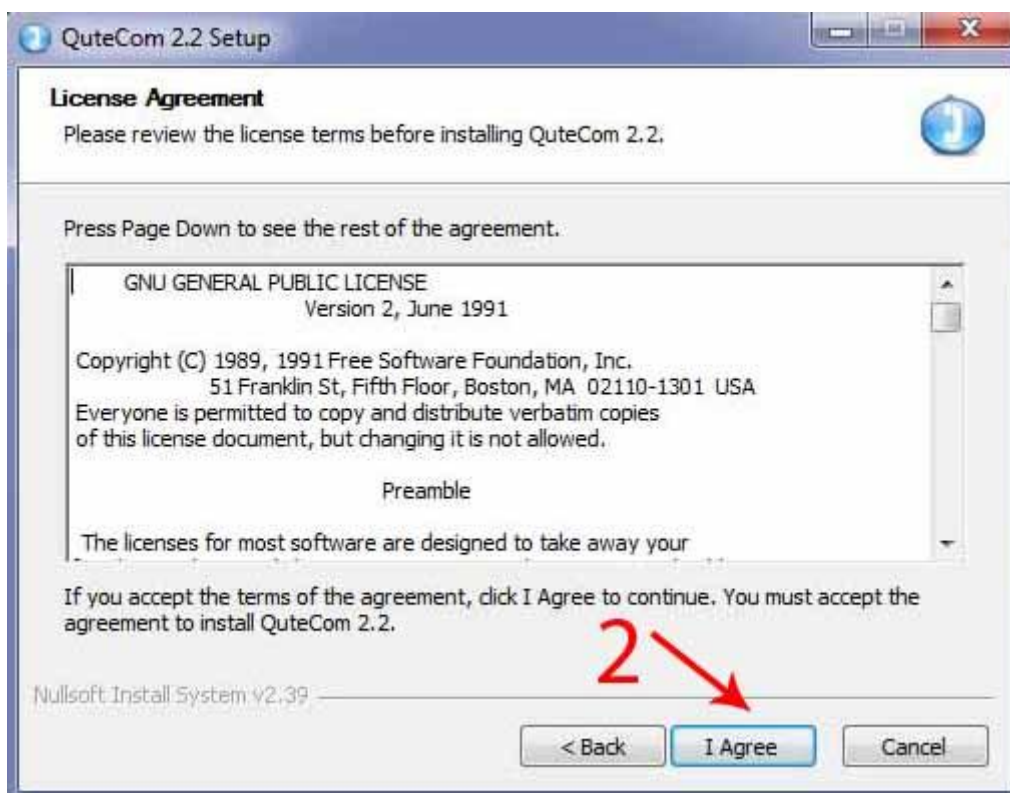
QuteCom 2.2 Setup

License Agreement
Please review the license terms before installing QuteCom 2.2.

Press Page Down to see the rest of the agreement.

GNU GENERAL PUBLIC LICENSE
Version 2, June 1991

Copyright (C) 1989, 1991 Free Software Foundation, Inc.
51 Franklin St, Fifth Floor, Boston, MA 02110-1301 USA
Everyone is permitted to copy and distribute verbatim copies
of this license document, but changing it is not allowed.

Preamble

The licenses for most software are designed to take away your

If you accept the terms of the agreement, click I Agree to continue. You must accept the agreement to install QuteCom 2.2.

2

Nullsoft Install System v2.39

< Back
I Agree
Cancel